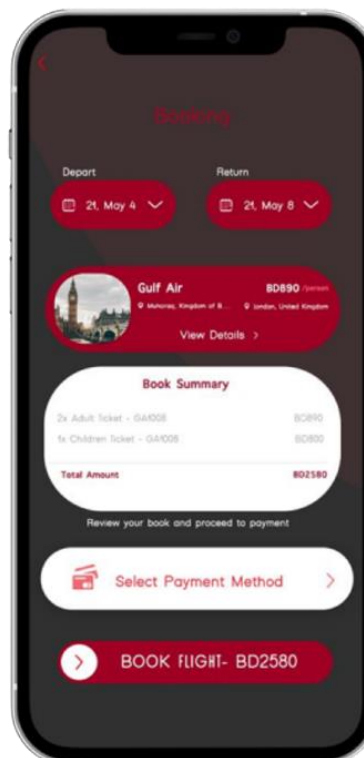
Booking

Depart
21, May 4

Return
21, May 8

Gulf Air
BD890 /person
Muharraq, Kingdom of B...
London, United Kingdom
View Details >

Book Summary

| | |
|---|---|
| 2x Adult Ticket - GA1008 | BD890 |
| 1x Children Ticket - GA1008 | BD800 |
| Total Amount | BD2580 |

Review your book and proceed to payment

Select Payment Method >

BOOK FLIGHT- BD2580